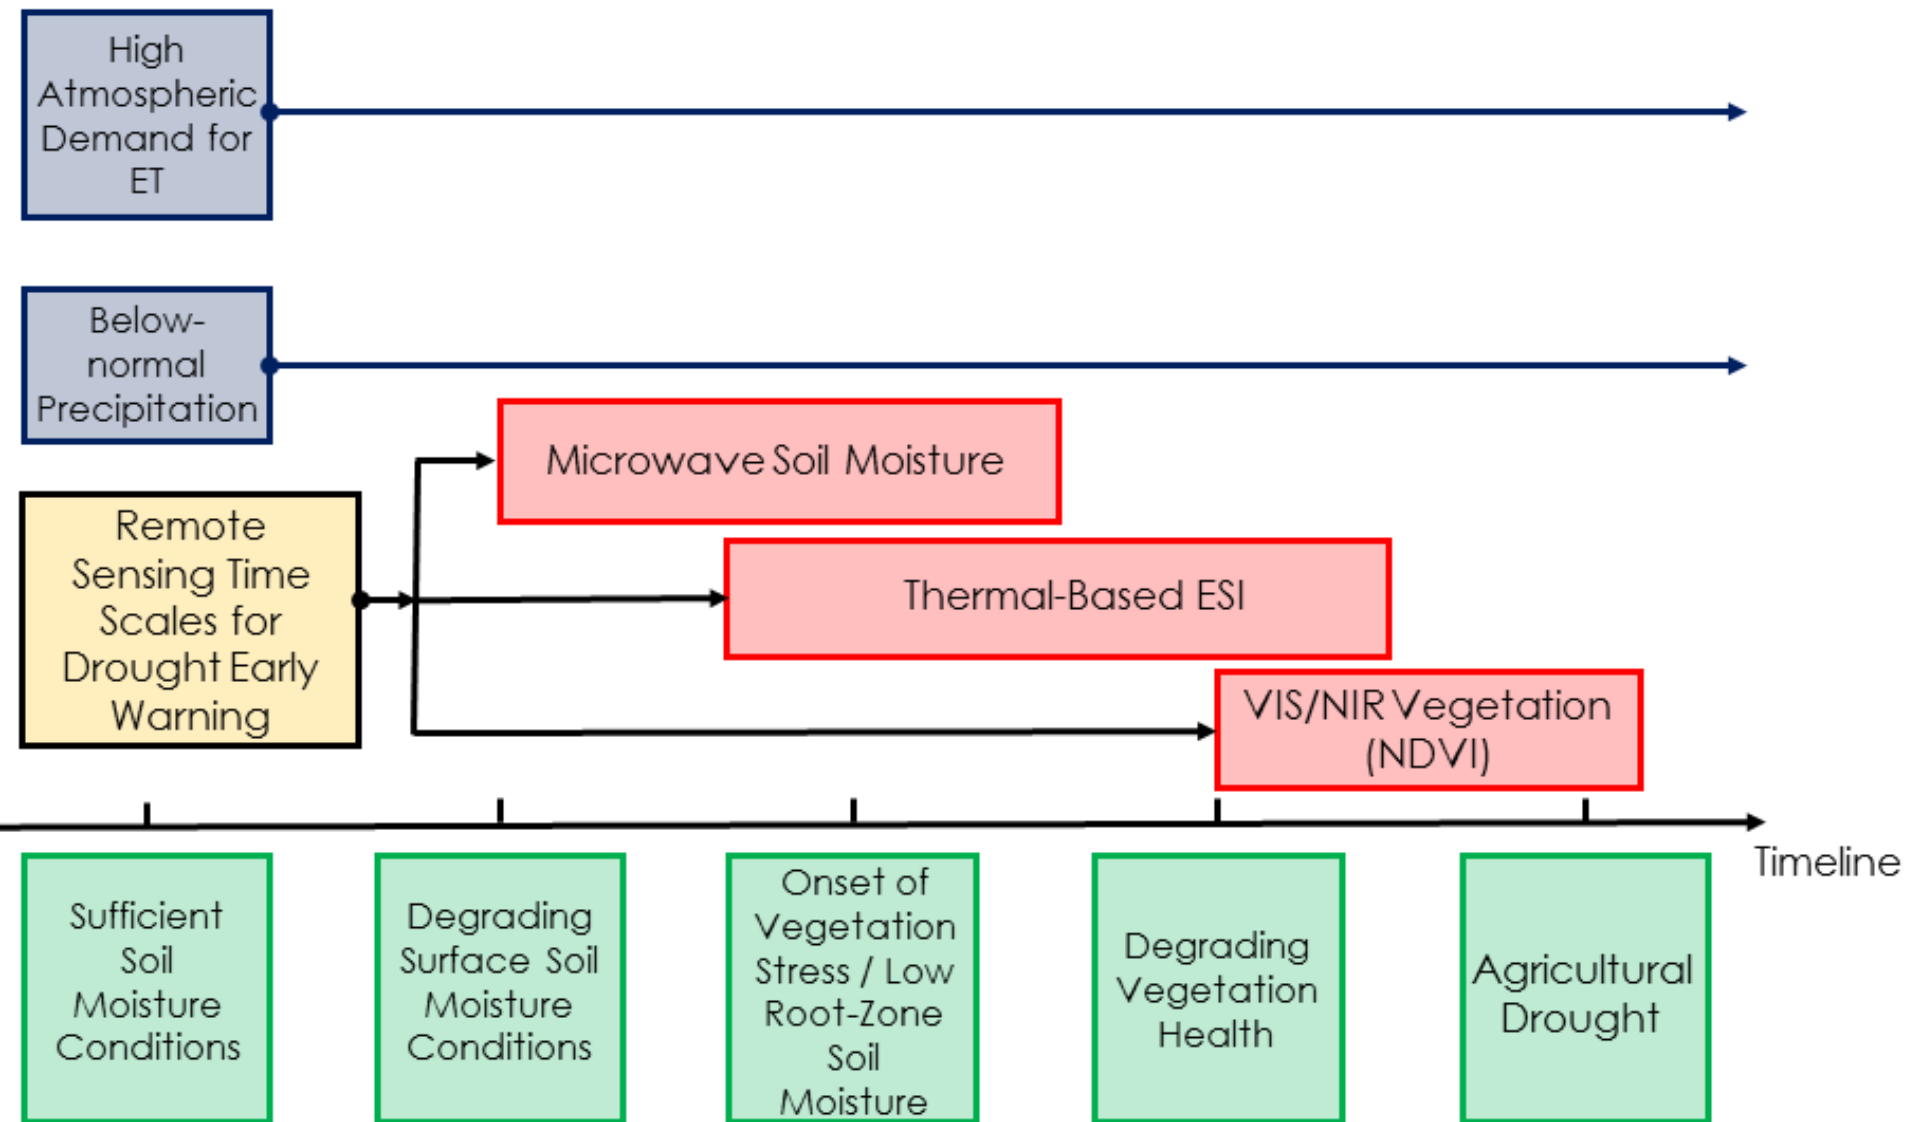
High Atmospheric Demand for ET

Below-normal Precipitation

Remote Sensing Time Scales for Drought Early Warning

Microwave Soil Moisture

Thermal-Based ESI

VIS/NIR Vegetation (NDVI)

Timeline

Sufficient Soil Moisture Conditions

Degrading Surface Soil Moisture Conditions

Onset of Vegetation Stress / Low Root-Zone Soil Moisture

Degrading Vegetation Health

Agricultural Drought